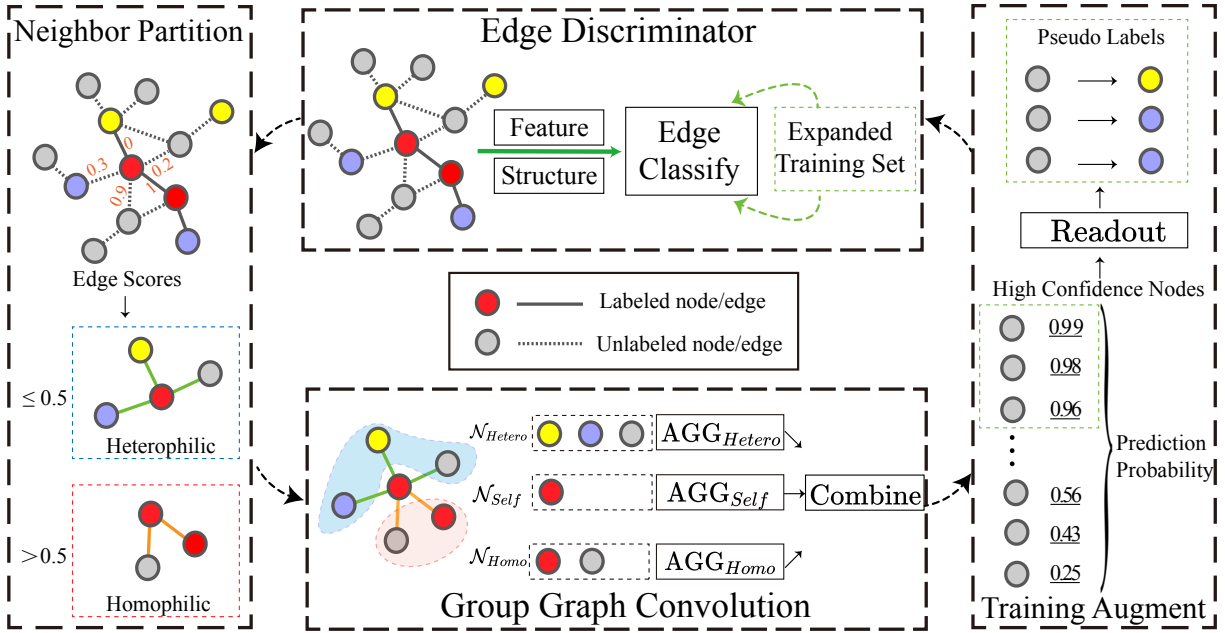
Neighbor Partition

0.3
0
0.2
0.9
1

Edge Scores

$\leq 0.5$

Heterophilic

$>0.5$

Homophilic

Edge Discriminator

Feature

Structure

Edge Classify

Expanded Training Set

Labeled node/edge

Unlabeled node/edge

$\mathcal{N}_{Hetero}$ $\mathrm{AGG}_{Hetero}$

$\mathcal{N}_{Self}$ $\mathrm{AGG}_{Self}$ Combine

$\mathcal{N}_{Homo}$ $\mathrm{AGG}_{Homo}$

Group Graph Convolution

Pseudo Labels

Readout

High Confidence Nodes

0.99

0.98

0.96

0.56

0.43

0.25

Prediction Probability

Training Augment